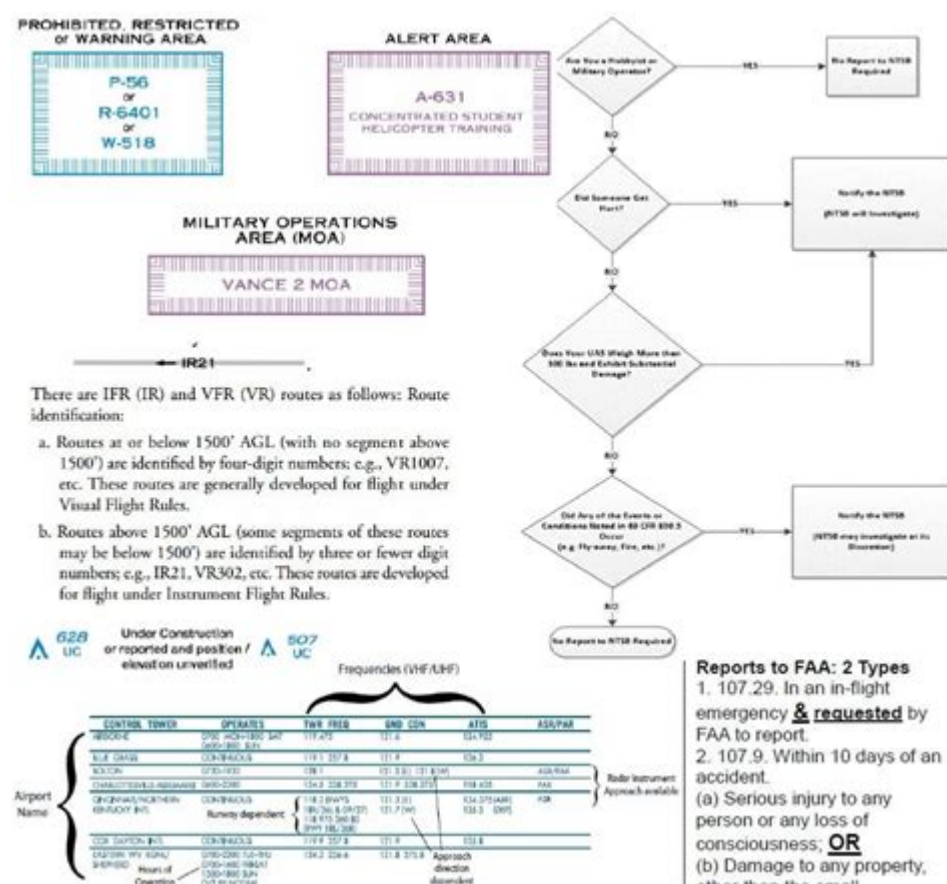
PROHIBITED, RESTRICTED or WARNING AREA

P-56
or
R-6401
or
W-518

ALERT AREA

A-631
CONCENTRATED STUDENT HELICOPTER TRAINING

MILITARY OPERATIONS AREA (MOA)

VANCE 2 MOA

IR21

There are IFR (IR) and VFR (VR) routes as follows: Route identification:

a. Routes at or below 1500' AGL (with no segment above 1500') are identified by four-digit numbers; e.g., VR1007, etc. These routes are generally developed for flight under Visual Flight Rules.

b. Routes above 1500' AGL (some segments of these routes may be below 1500') are identified by three or fewer digit numbers; e.g., IR21, VR302, etc. These routes are developed for flight under Instrument Flight Rules.

628 UC
Under Construction or reported and position / elevation unverified
507 UC

Frequencies (VHF/UHF)

| CONTROL TOWER | OPERATES | TWR FREQ | GND CON | ATIS | ASR/PAR |
|---|---|---|---|---|---|
| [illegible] | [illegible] | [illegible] | 121.6 | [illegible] | |
| BLUE GRASS | CONTINUOUS | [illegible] | 121.9 | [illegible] | |
| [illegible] | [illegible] | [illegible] | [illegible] | | ASR/PAR |
| CHARLOTTESVILLE-ALBEMARLE | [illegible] | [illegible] | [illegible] | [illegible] | PAR |
| CINCINNATI/NORTHERN KENTUCKY INTL | CONTINUOUS | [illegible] | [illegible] | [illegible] | ASR |
| COX DAYTON INTL | CONTINUOUS | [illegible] | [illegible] | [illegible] | |
| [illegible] | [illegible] | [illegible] | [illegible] | | |

Airport Name
Runway dependent
Hours of Operation
Approach direction dependent
Radar Instrument Approach available

Are You a Hobbyist or Military Operator?
YES
No Report to NTSB Required
NO
Did Someone Get Hurt?
YES
Notify the NTSB
(NTSB will Investigate)
NO
Does Your UAS Weigh More than 300 lbs and Exhibit Substantial Damage?
YES
NO
Did Any of the Events or Conditions listed in 49 CFR 830.5 Occur
(e.g. Fly-away, Fire, etc.)?
YES
Notify the NTSB
(NTSB may investigate at its Discretion)
NO
No Report to NTSB Required

Reports to FAA: 2 Types
1. 107.29. In an in-flight emergency & requested by FAA to report.
2. 107.9. Within 10 days of an accident.
(a) Serious injury to any person or any loss of consciousness; OR
(b) Damage to any property, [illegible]